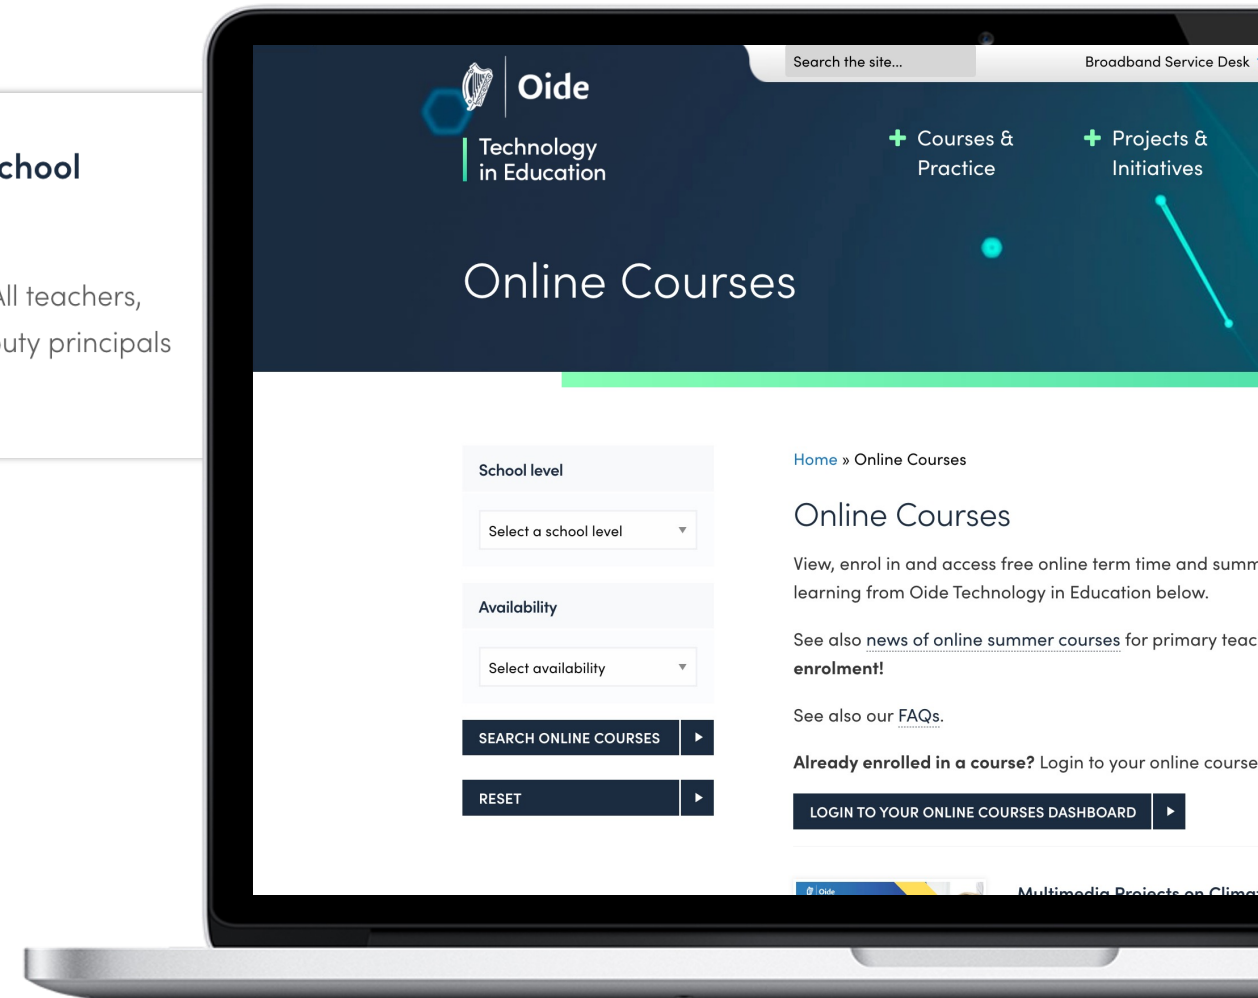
chool

ll teachers, uty principals

Search the site...

Broadband Service Desk

Oide

Technology in Education

Courses & Practice

Projects & Initiatives

Online Courses

School level

Select a school level

Availability

Select availability

SEARCH ONLINE COURSES

RESET

Home » Online Courses

Online Courses

View, enrol in and access free online term time and summ learning from Oide Technology in Education below.

See also news of online summer courses for primary teac enrolment!

See also our FAQs.

Already enrolled in a course? Login to your online course

LOGIN TO YOUR ONLINE COURSES DASHBOARD

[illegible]